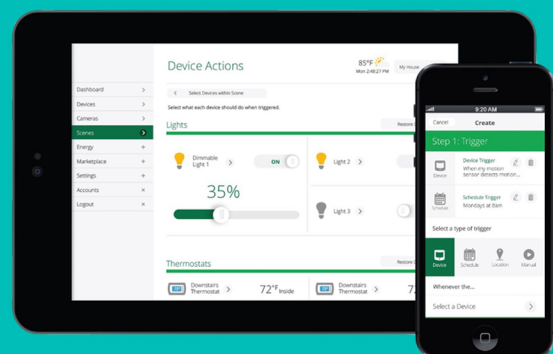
Dashboard
Devices
Cameras
Scenes
Energy
Marketplace
Settings
Accounts
Logout

Device Actions

85°F
Mon 2:48:27 PM

My House

Select Devices within Scene

Select what each device should do when triggered.

Lights

Restore

Dimmable Light 1

ON

35%

Light 2

Light 3

Thermostats

Restore

Downstairs Thermostat

72° Inside

Downstairs Thermostat

72°

9:20 AM

Cancel

Create

Step 1: Trigger

Device

Device Trigger
When my motion sensor detects motion...

Schedule

Schedule Trigger
Mondays at 8am

Select a type of trigger

Device
Schedule
Location
Manual

Whenever the...

Select a Device